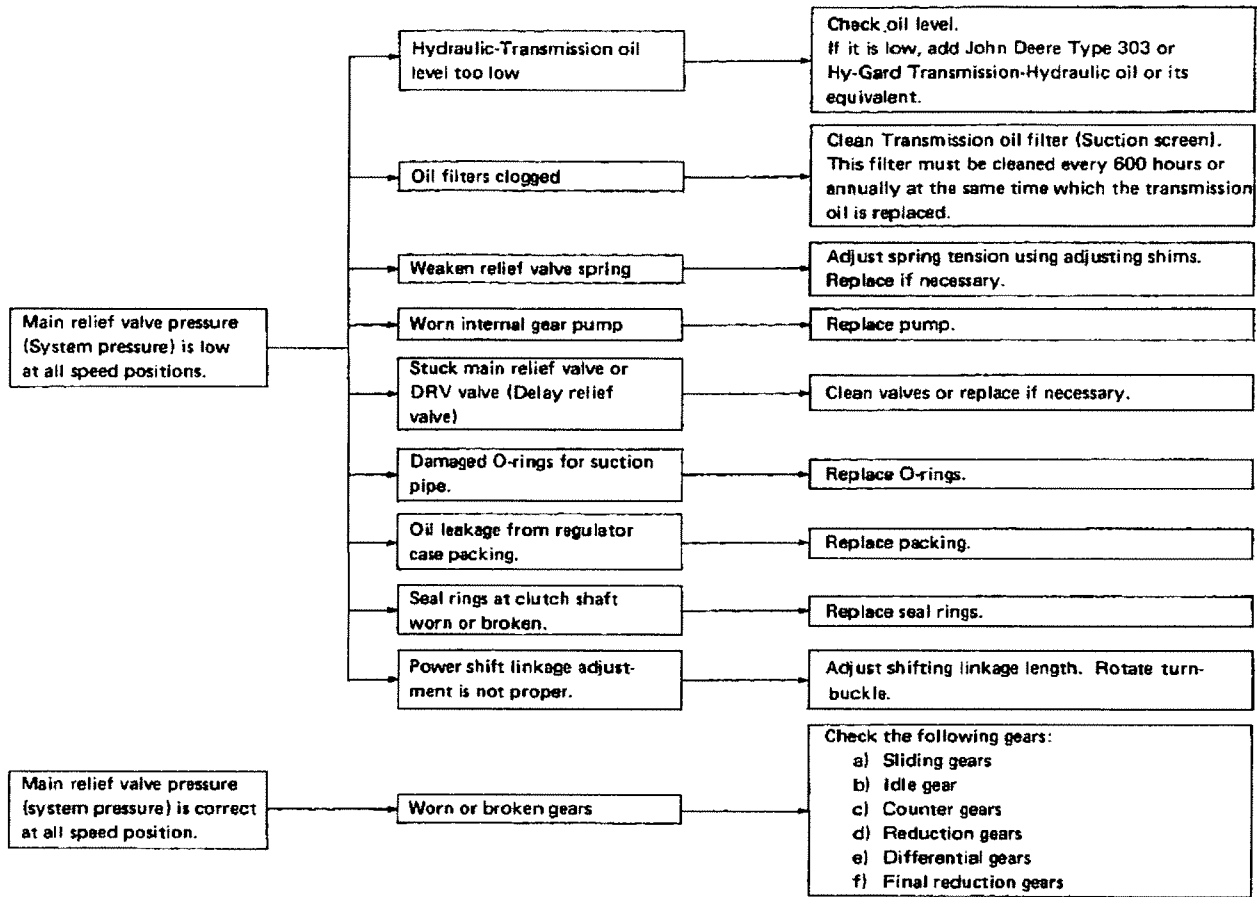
Main relief valve pressure (System pressure) is low at all speed positions.

Hydraulic-Transmission oil level too low

Check oil level. If it is low, add John Deere Type 303 or Hy-Gard Transmission-Hydraulic oil or its equivalent.

Oil filters clogged

Clean Transmission oil filter (Suction screen). This filter must be cleaned every 600 hours or annually at the same time which the transmission oil is replaced.

Weaken relief valve spring

Adjust spring tension using adjusting shims. Replace if necessary.

Worn internal gear pump

Replace pump.

Stuck main relief valve or DRV valve (Delay relief valve)

Clean valves or replace if necessary.

Damaged O-rings for suction pipe.

Replace O-rings.

Oil leakage from regulator case packing.

Replace packing.

Seal rings at clutch shaft worn or broken.

Replace seal rings.

Power shift linkage adjustment is not proper.

Adjust shifting linkage length. Rotate turnbuckle.

Main relief valve pressure (system pressure) is correct at all speed position.

Worn or broken gears

Check the following gears:
a) Sliding gears
b) Idle gear
c) Counter gears
d) Reduction gears
e) Differential gears
f) Final reduction gears